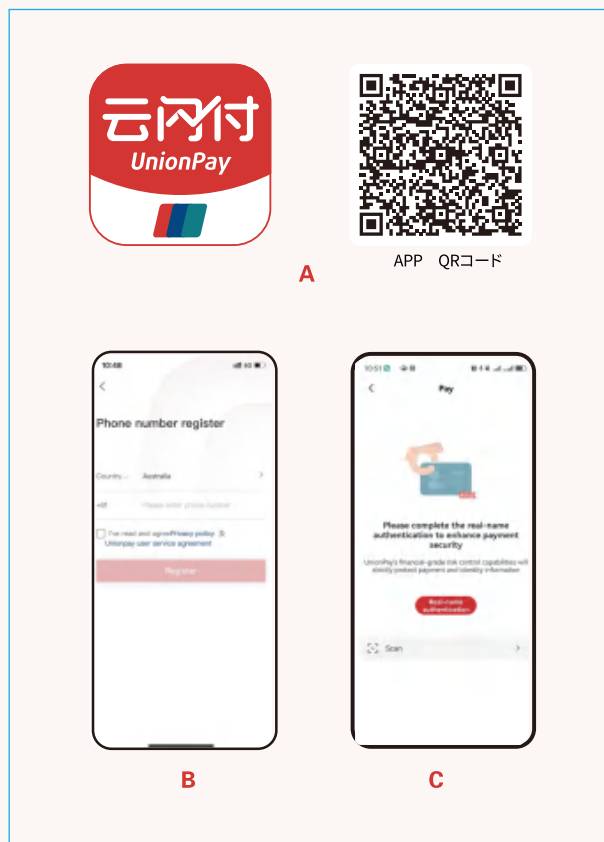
云闪付
UnionPay

APP QRコード

A

10:58

Phone number register

Country ... Australia

+61 Please enter phone number

I've read and agree Privacy policy & Unionpay user service agreement

Register

10:51

Pay

Please complete the real-name authentication to enhance payment security

UnionPay's financial-grade risk control capabilities will strictly protect payment and identity information

Real-name authentication

Scan

B

C